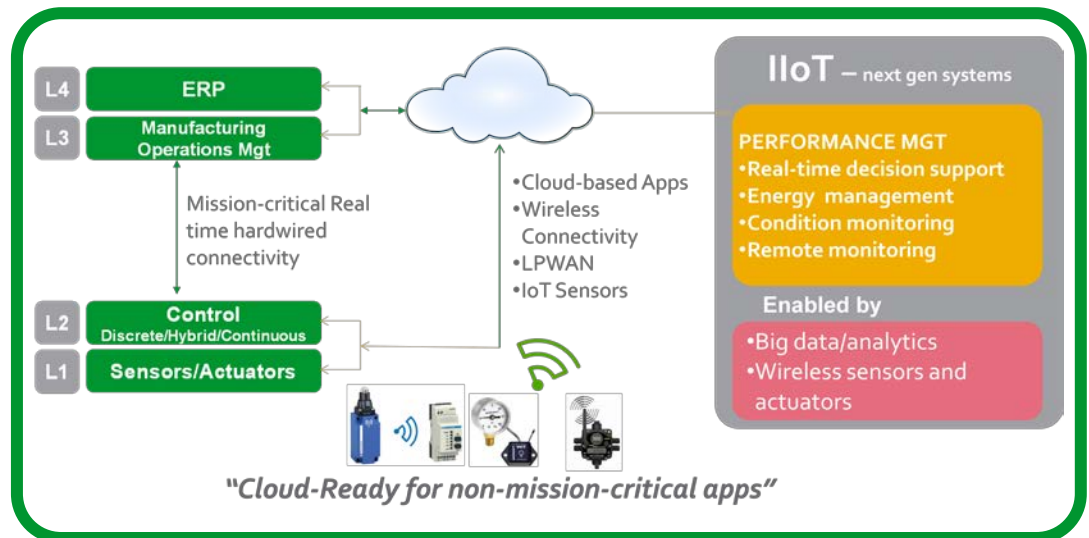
L4 ERP

L3 Manufacturing Operations Mgt

Mission-critical Real time hardwired connectivity

L2 Control Discrete/Hybrid/Continuous

L1 Sensors/Actuators

•Cloud-based Apps
•Wireless Connectivity
•LPWAN
•IoT Sensors

IIoT – next gen systems

PERFORMANCE MGT
•Real-time decision support
•Energy management
•Condition monitoring
•Remote monitoring

Enabled by

•Big data/analytics
•Wireless sensors and actuators

"Cloud-Ready for non-mission-critical apps"